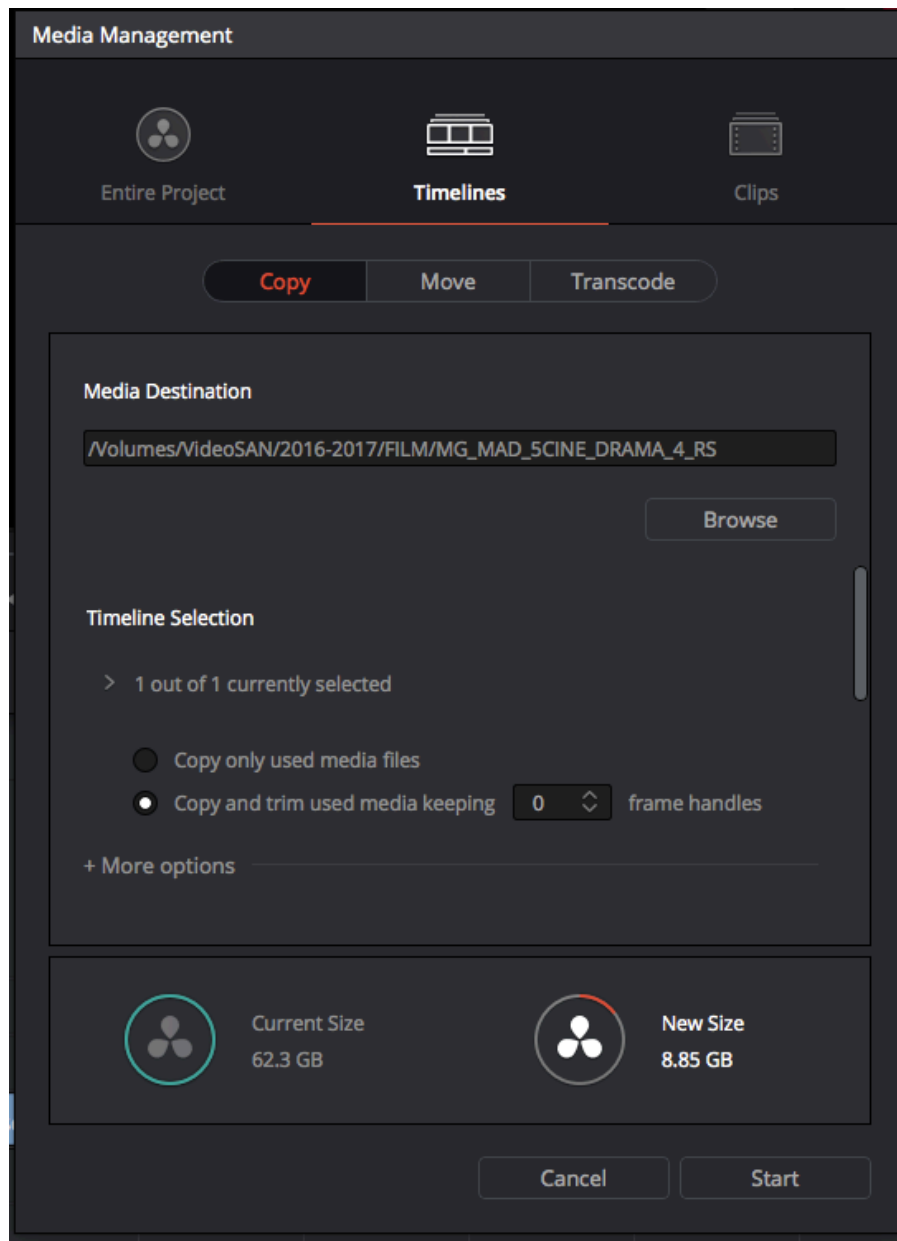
Media Management

Entire Project
Timelines
Clips

Copy
Move
Transcode

Media Destination

/Volumes/VideoSAN/2016-2017/FILM/MG_MAD_5CINE_DRAMA_4_RS

Browse

Timeline Selection

> 1 out of 1 currently selected

Copy only used media files
Copy and trim used media keeping 0 frame handles

+ More options

Current Size
62.3 GB

New Size
8.85 GB

Cancel
Start